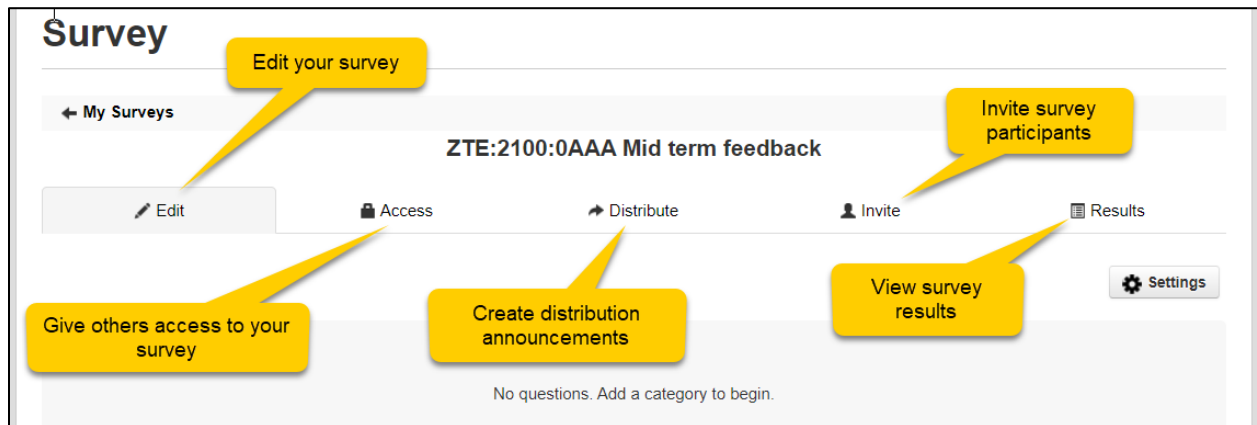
Survey

Edit your survey

My Surveys

Invite survey participants

ZTE:2100:0AAA Mid term feedback

Edit

Access

Distribute

Invite

Results

Settings

View survey results

Give others access to your survey

Create distribution announcements

No questions. Add a category to begin.